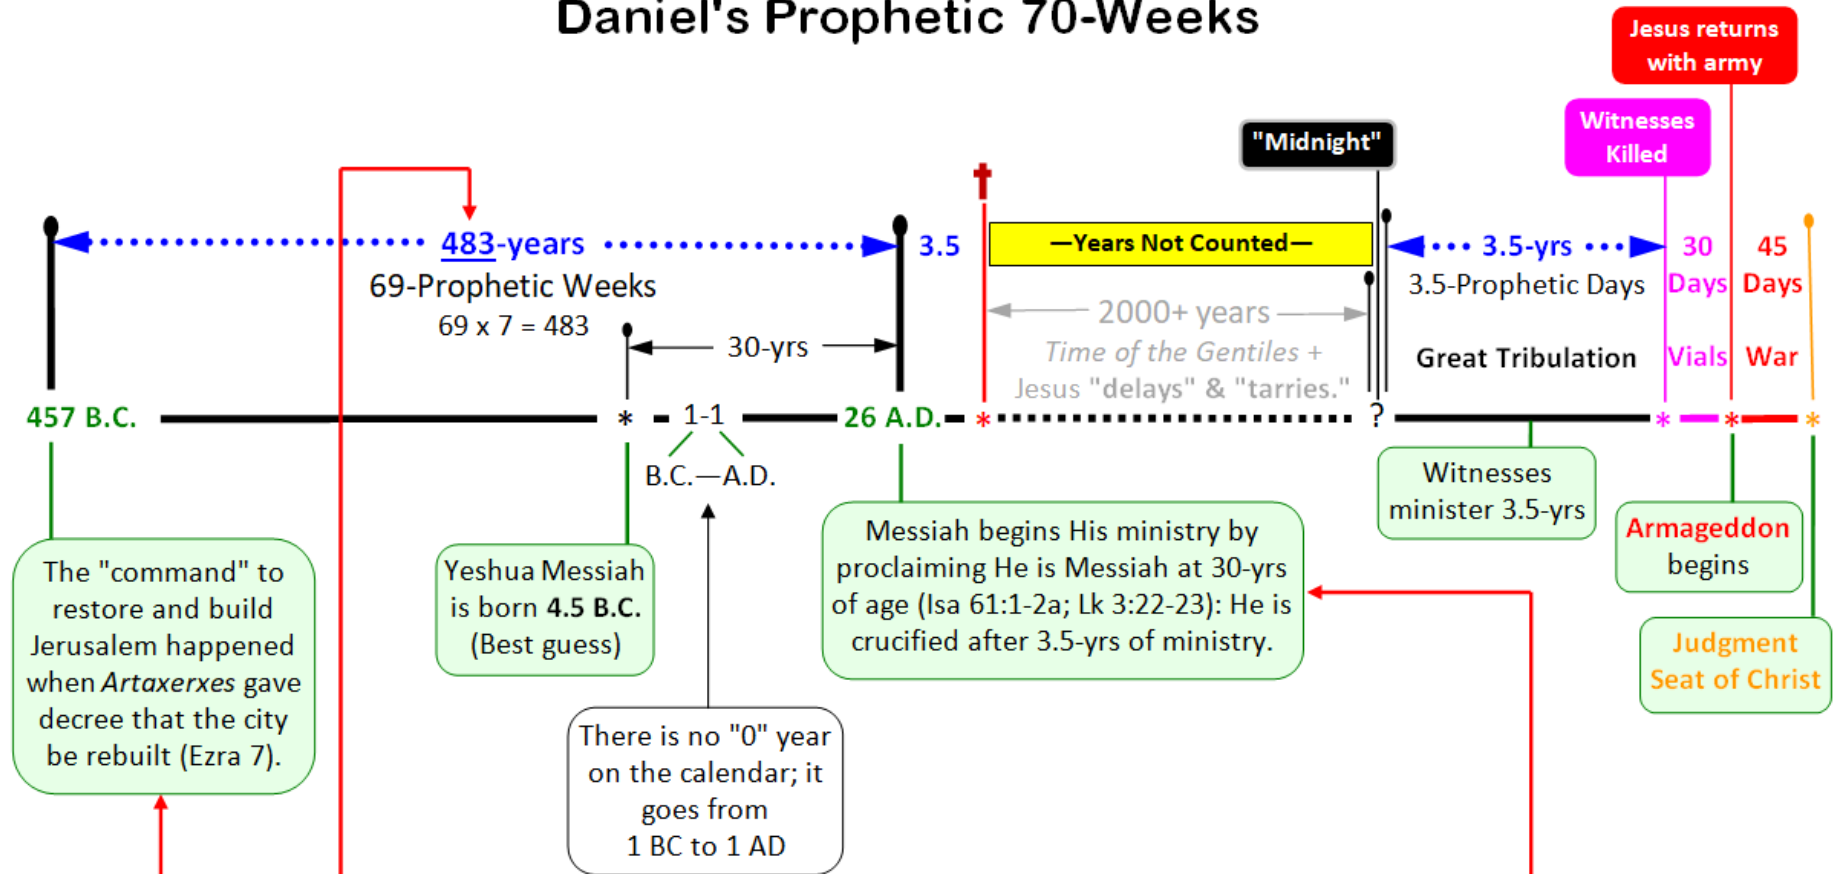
Daniel's Prophetic 70-Weeks

Jesus returns with army

Witnesses Killed

"Midnight"

483-years

69-Prophetic Weeks

69 x 7 = 483

3.5

—Years Not Counted—

3.5-yrs

30 Days

45 Days

3.5-Prophetic Days

2000+ years

Time of the Gentiles + Jesus "delays" & "tarries."

30-yrs

Great Tribulation

Vials

War

457 B.C.

*

1-1

26 A.D.

*

?

*

*

*

B.C.—A.D.

Witnesses minister 3.5-yrs

The "command" to restore and build Jerusalem happened when Artaxerxes gave decree that the city be rebuilt (Ezra 7).

Yeshua Messiah is born 4.5 B.C. (Best guess)

Messiah begins His ministry by proclaiming He is Messiah at 30-yrs of age (Isa 61:1-2a; Lk 3:22-23): He is crucified after 3.5-yrs of ministry.

Armageddon begins

Judgment Seat of Christ

There is no "0" year on the calendar; it goes from 1 BC to 1 AD